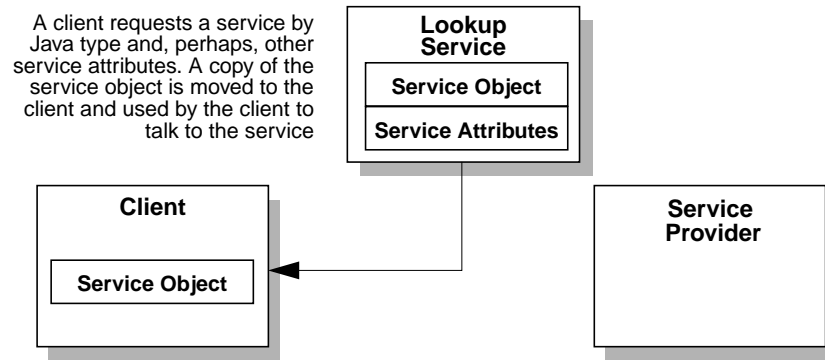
A client requests a service by Java type and, perhaps, other service attributes. A copy of the service object is moved to the client and used by the client to talk to the service

Lookup Service

Service Object

Service Attributes

Client

Service Object

Service Provider